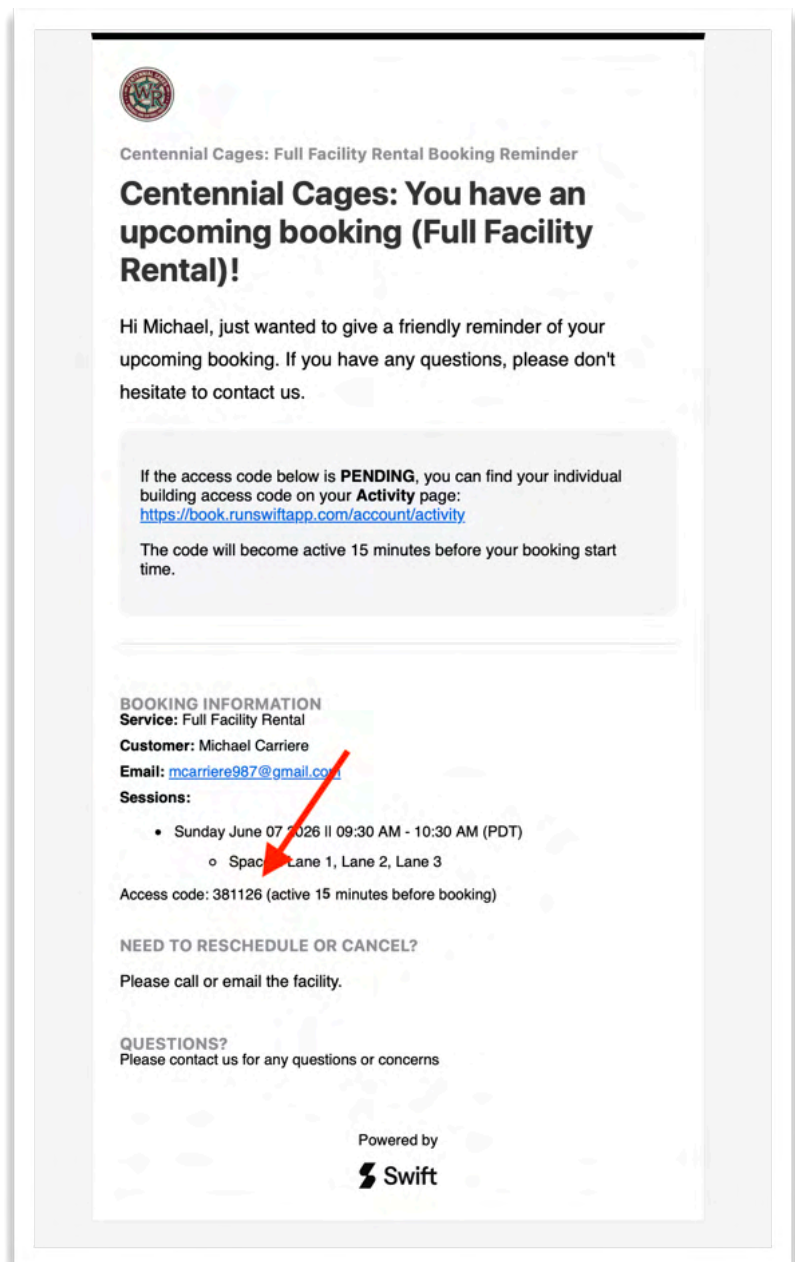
Centennial Cages: Full Facility Rental Booking Reminder

Centennial Cages: You have an upcoming booking (Full Facility Rental)!

Hi Michael, just wanted to give a friendly reminder of your upcoming booking. If you have any questions, please don't hesitate to contact us.

If the access code below is **PENDING**, you can find your individual building access code on your **Activity** page: https://book.runswiftapp.com/account/activity

The code will become active 15 minutes before your booking start time.

BOOKING INFORMATION
**Service:** Full Facility Rental

**Customer:** Michael Carriere

**Email:** mcarriere987@gmail.com

**Sessions:**

- Sunday June 07 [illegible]026 ‖ 09:30 AM - 10:30 AM (PDT)
  - Spac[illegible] Lane 1, Lane 2, Lane 3

Access code: 381126 (active 15 minutes before booking)

NEED TO RESCHEDULE OR CANCEL?

Please call or email the facility.

QUESTIONS?
Please contact us for any questions or concerns

Powered by

Swift